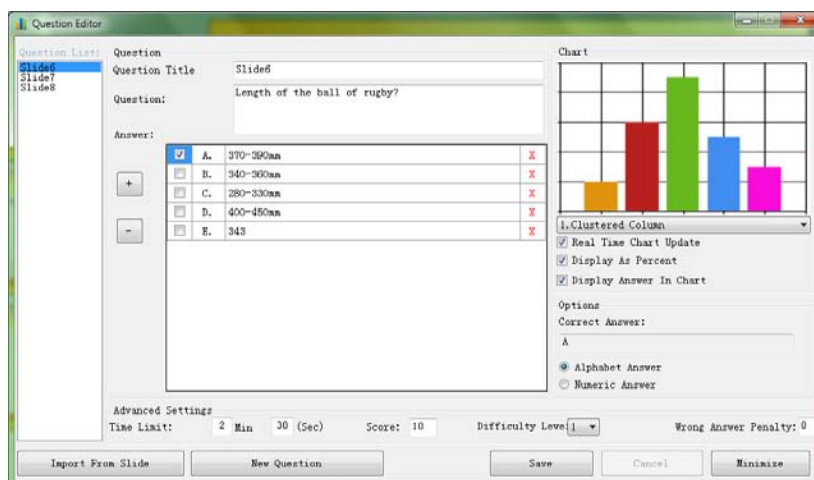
Question Editor

Question List:
Slide6
Slide7
Slide8

Question
Question Title: Slide6
Question: Length of the ball of rugby?
Answer:

+
-

| | | | |
|---|---|---|---|
| ☑ | A. | 370-390mm | X |
| ☐ | B. | 340-360mm | X |
| ☐ | C. | 280-330mm | X |
| ☐ | D. | 400-450mm | X |
| ☐ | E. | 343 | X |

Chart
1.Clustered Column
Real Time Chart Update
Display As Percent
Display Answer In Chart

Options
Correct Answer:
A
Alphabet Answer
Numeric Answer

Advanced Settings
Time Limit: 2 Min 30 (Sec) Score: 10 Difficulty Leve 1 Wrong Answer Penalty: 0

Import From Slide
New Question
Save
Cancel
Minimize